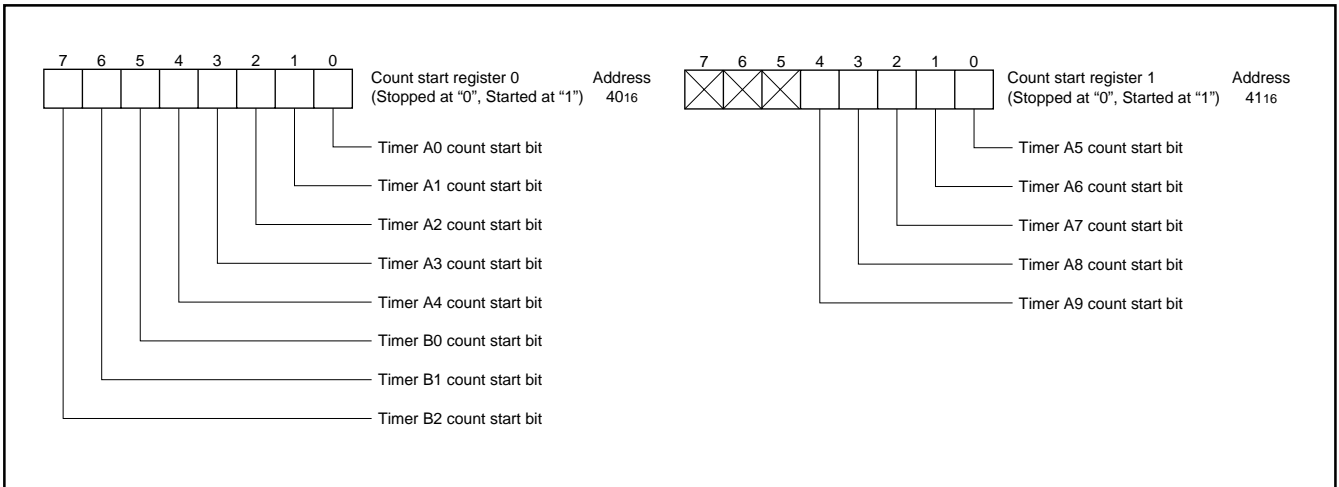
7 6 5 4 3 2 1 0

Count start register 0 (Stopped at "0", Started at "1")

Address $40_{16}$

Timer A0 count start bit
Timer A1 count start bit
Timer A2 count start bit
Timer A3 count start bit
Timer A4 count start bit
Timer B0 count start bit
Timer B1 count start bit
Timer B2 count start bit

7 6 5 4 3 2 1 0

Count start register 1 (Stopped at "0", Started at "1")

Address $41_{16}$

Timer A5 count start bit
Timer A6 count start bit
Timer A7 count start bit
Timer A8 count start bit
Timer A9 count start bit